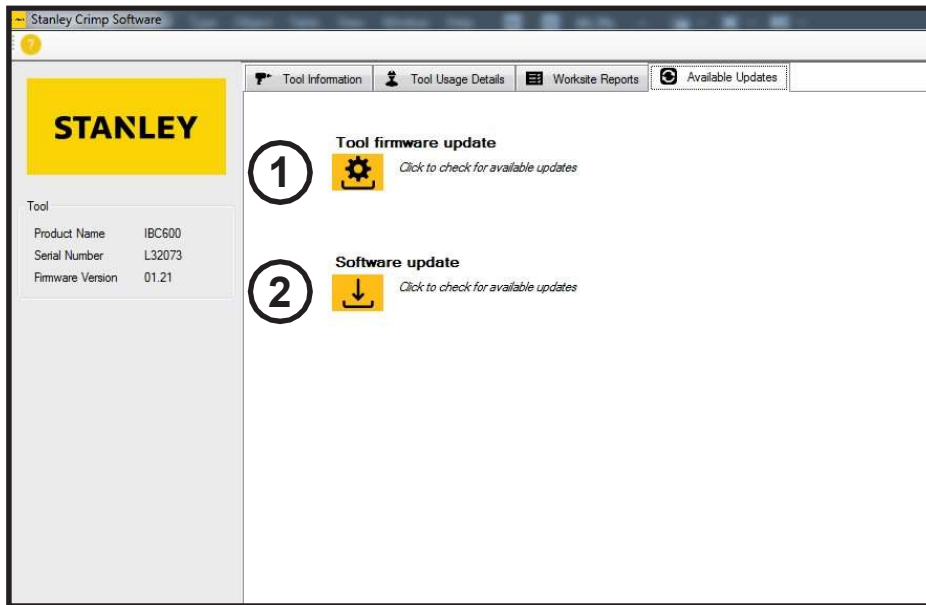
Stanley Crimp Software

?

STANLEY

Tool

Product Name IBC600
Serial Number L32073
Firmware Version 01.21

Tool Information | Tool Usage Details | Worksite Reports | Available Updates

Tool firmware update

1

Click to check for available updates

Software update

2

Click to check for available updates